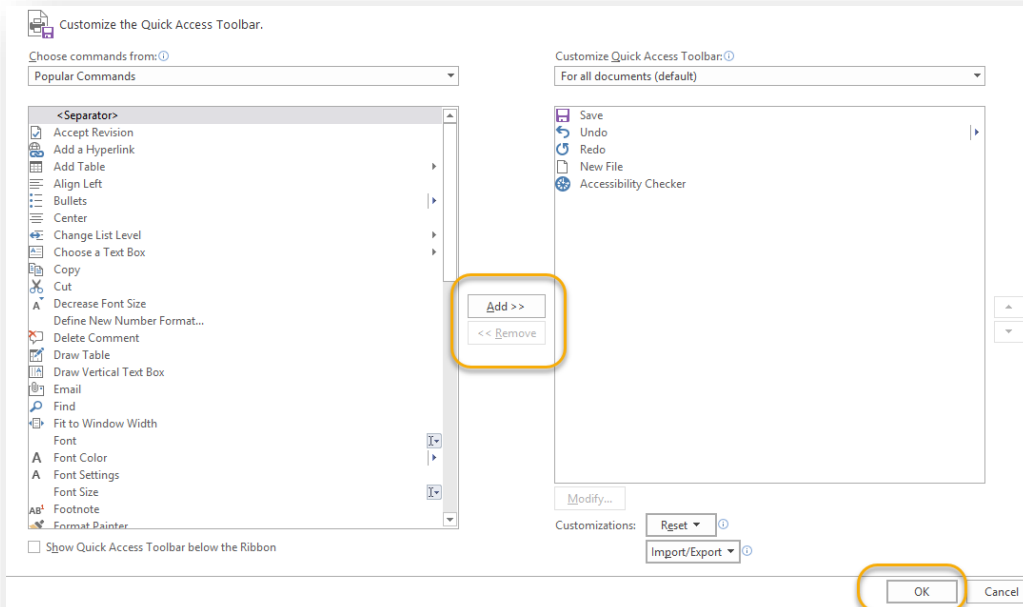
Customize the Quick Access Toolbar.

Choose commands from:ⓘ

Popular Commands

<Separator>
Accept Revision
Add a Hyperlink
Add Table
Align Left
Bullets
Center
Change List Level
Choose a Text Box
Copy
Cut
Decrease Font Size
Define New Number Format...
Delete Comment
Draw Table
Draw Vertical Text Box
Email
Find
Fit to Window Width
Font
Font Color
Font Settings
Font Size
Footnote
Format Painter

Show Quick Access Toolbar below the Ribbon

Add >>

<< Remove

Customize Quick Access Toolbar:ⓘ

For all documents (default)

Save
Undo
Redo
New File
Accessibility Checker

Modify...

Customizations: Reset ▾ ⓘ

Import/Export ▾ ⓘ

OK

Cancel